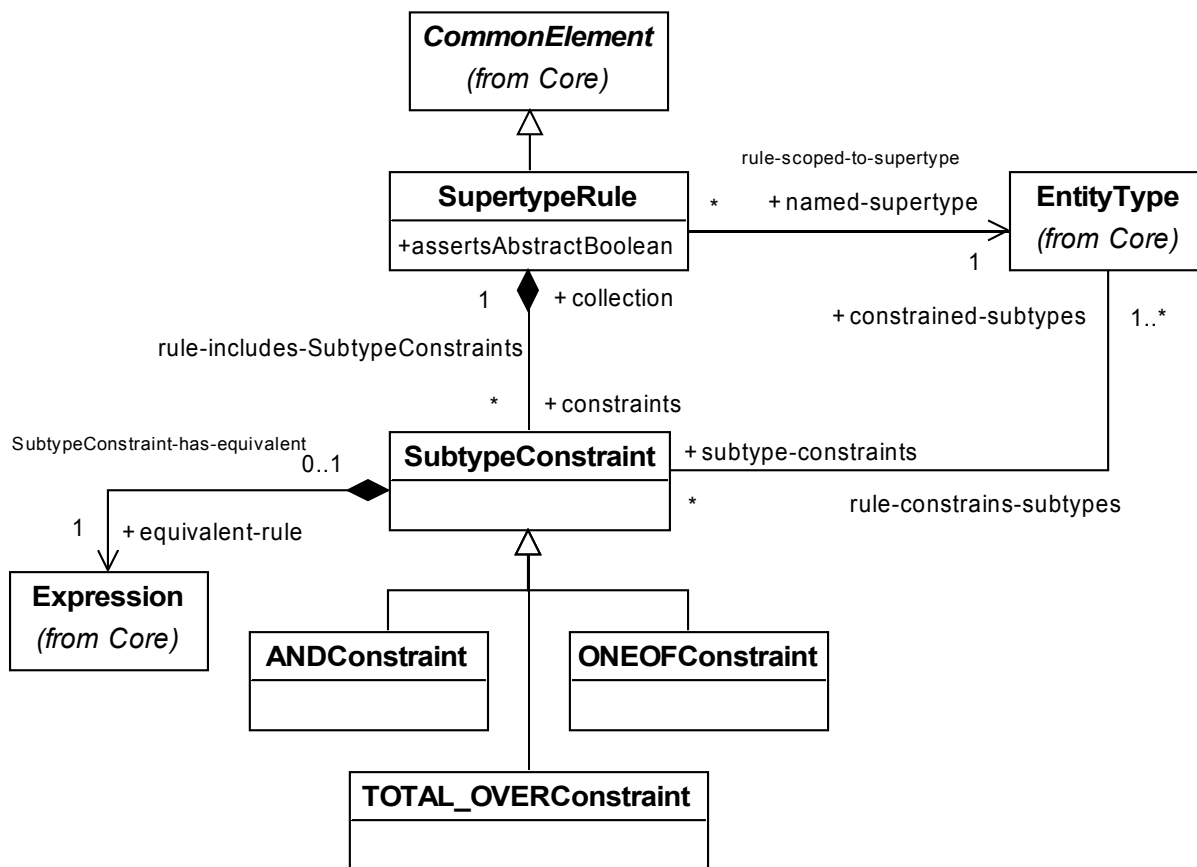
CommonElement
(from Core)

rule-scoped-to-supertype

SupertypeRule
+assertsAbstractBoolean

*
+ named-supertype

EntityType
(from Core)

1

1
+ collection

+ constrained-subtypes
1..*

rule-includes-SubtypeConstraints

*
+ constraints

SubtypeConstraint-has-equivalent
0..1

SubtypeConstraint

+ subtype-constraints

*
rule-constrains-subtypes

1
+ equivalent-rule

Expression
(from Core)

ANDConstraint

ONEOFConstraint

TOTAL_OVERConstraint